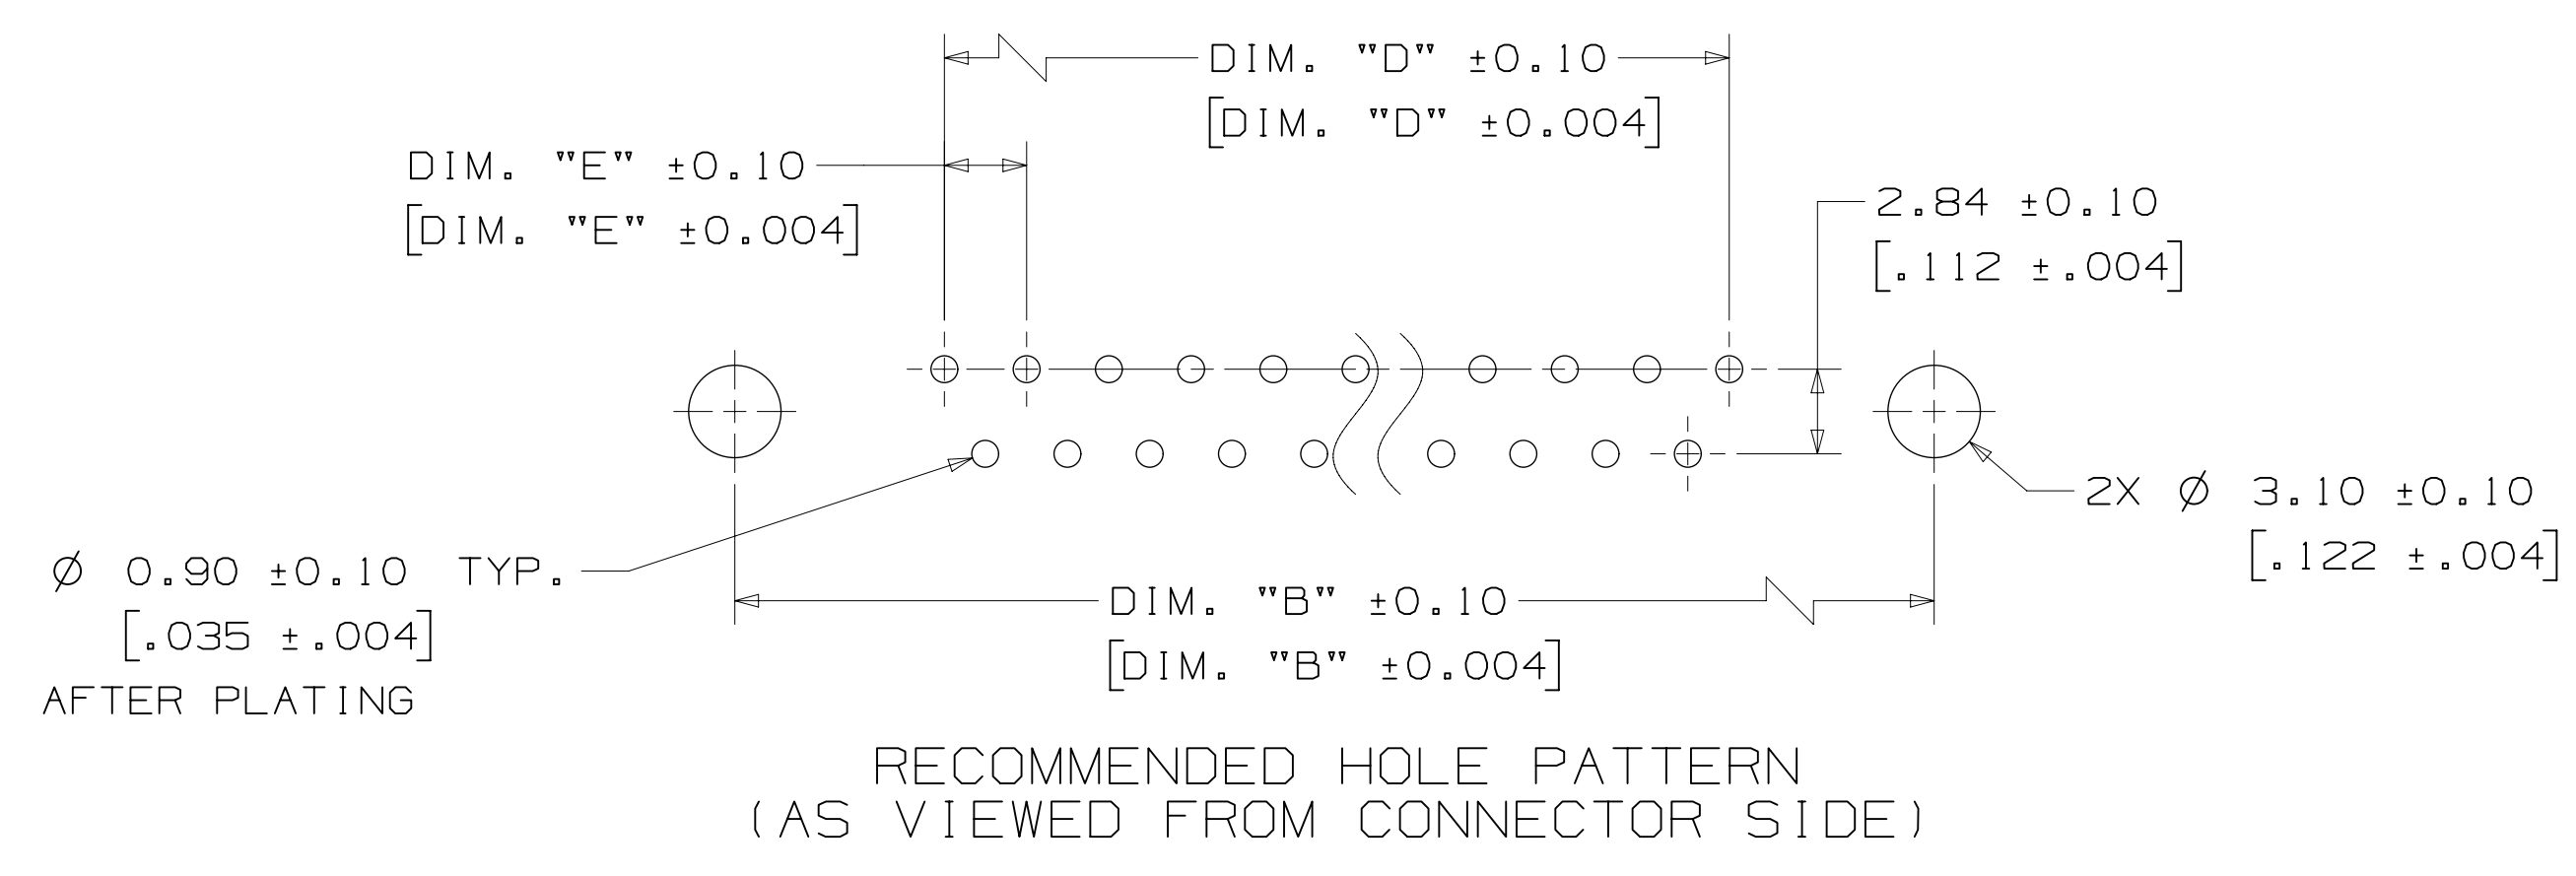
DIM. "D" ±0.10
[DIM. "D" ±0.004]

DIM. "E" ±0.10
[DIM. "E" ±0.004]

2.84 ±0.10
[.112 ±.004]

2X $\varnothing$ 3.10 ±0.10
[.122 ±.004]

$\varnothing$ 0.90 ±0.10 TYP.
[.035 ±.004]
AFTER PLATING

DIM. "B" ±0.10
[DIM. "B" ±0.004]

RECOMMENDED HOLE PATTERN
(AS VIEWED FROM CONNECTOR SIDE)